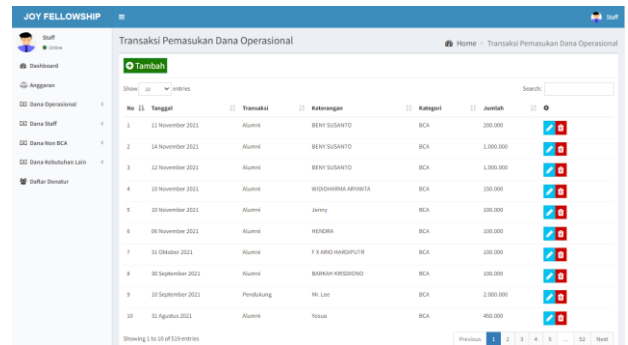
JOY FELLOWSHIP

Staff

Staff
● Online

Dashboard

Anggaran

Dana Operasional

Dana Staff

Dana Non BCA

Dana Kebutuhan Lain

Daftar Donatur

Transaksi Pemasukan Dana Operasional

Home > Transaksi Pemasukan Dana Operasional

Tambah

Show 10 entries

Search:

| No | Tanggal | Transaksi | Keterangan | Kategori | Jumlah | |
|---|---|---|---|---|---|---|
| 1 | 11 November 2021 | Alumni | BENY SUSANTO | BCA | 200.000 | |
| 2 | 14 November 2021 | Alumni | BENY SUSANTO | BCA | 1.000.000 | |
| 3 | 12 November 2021 | Alumni | BENY SUSANTO | BCA | 1.000.000 | |
| 4 | 10 November 2021 | Alumni | WIDIDHARMA ARYANTA | BCA | 150.000 | |
| 5 | 10 November 2021 | Alumni | Jenny | BCA | 100.000 | |
| 6 | 06 November 2021 | Alumni | HENDRA | BCA | 100.000 | |
| 7 | 31 Oktober 2021 | Alumni | F X ARIO HARDIPUTR | BCA | 100.000 | |
| 8 | 30 September 2021 | Alumni | BARKAH KRISDIONO | BCA | 100.000 | |
| 9 | 10 September 2021 | Pendukung | Mr. Lee | BCA | 2.000.000 | |
| 10 | 31 Agustus 2021 | Alumni | Yosua | BCA | 450.000 | |

Showing 1 to 10 of 519 entries

Previous 1 2 3 4 5 ... 52 Next